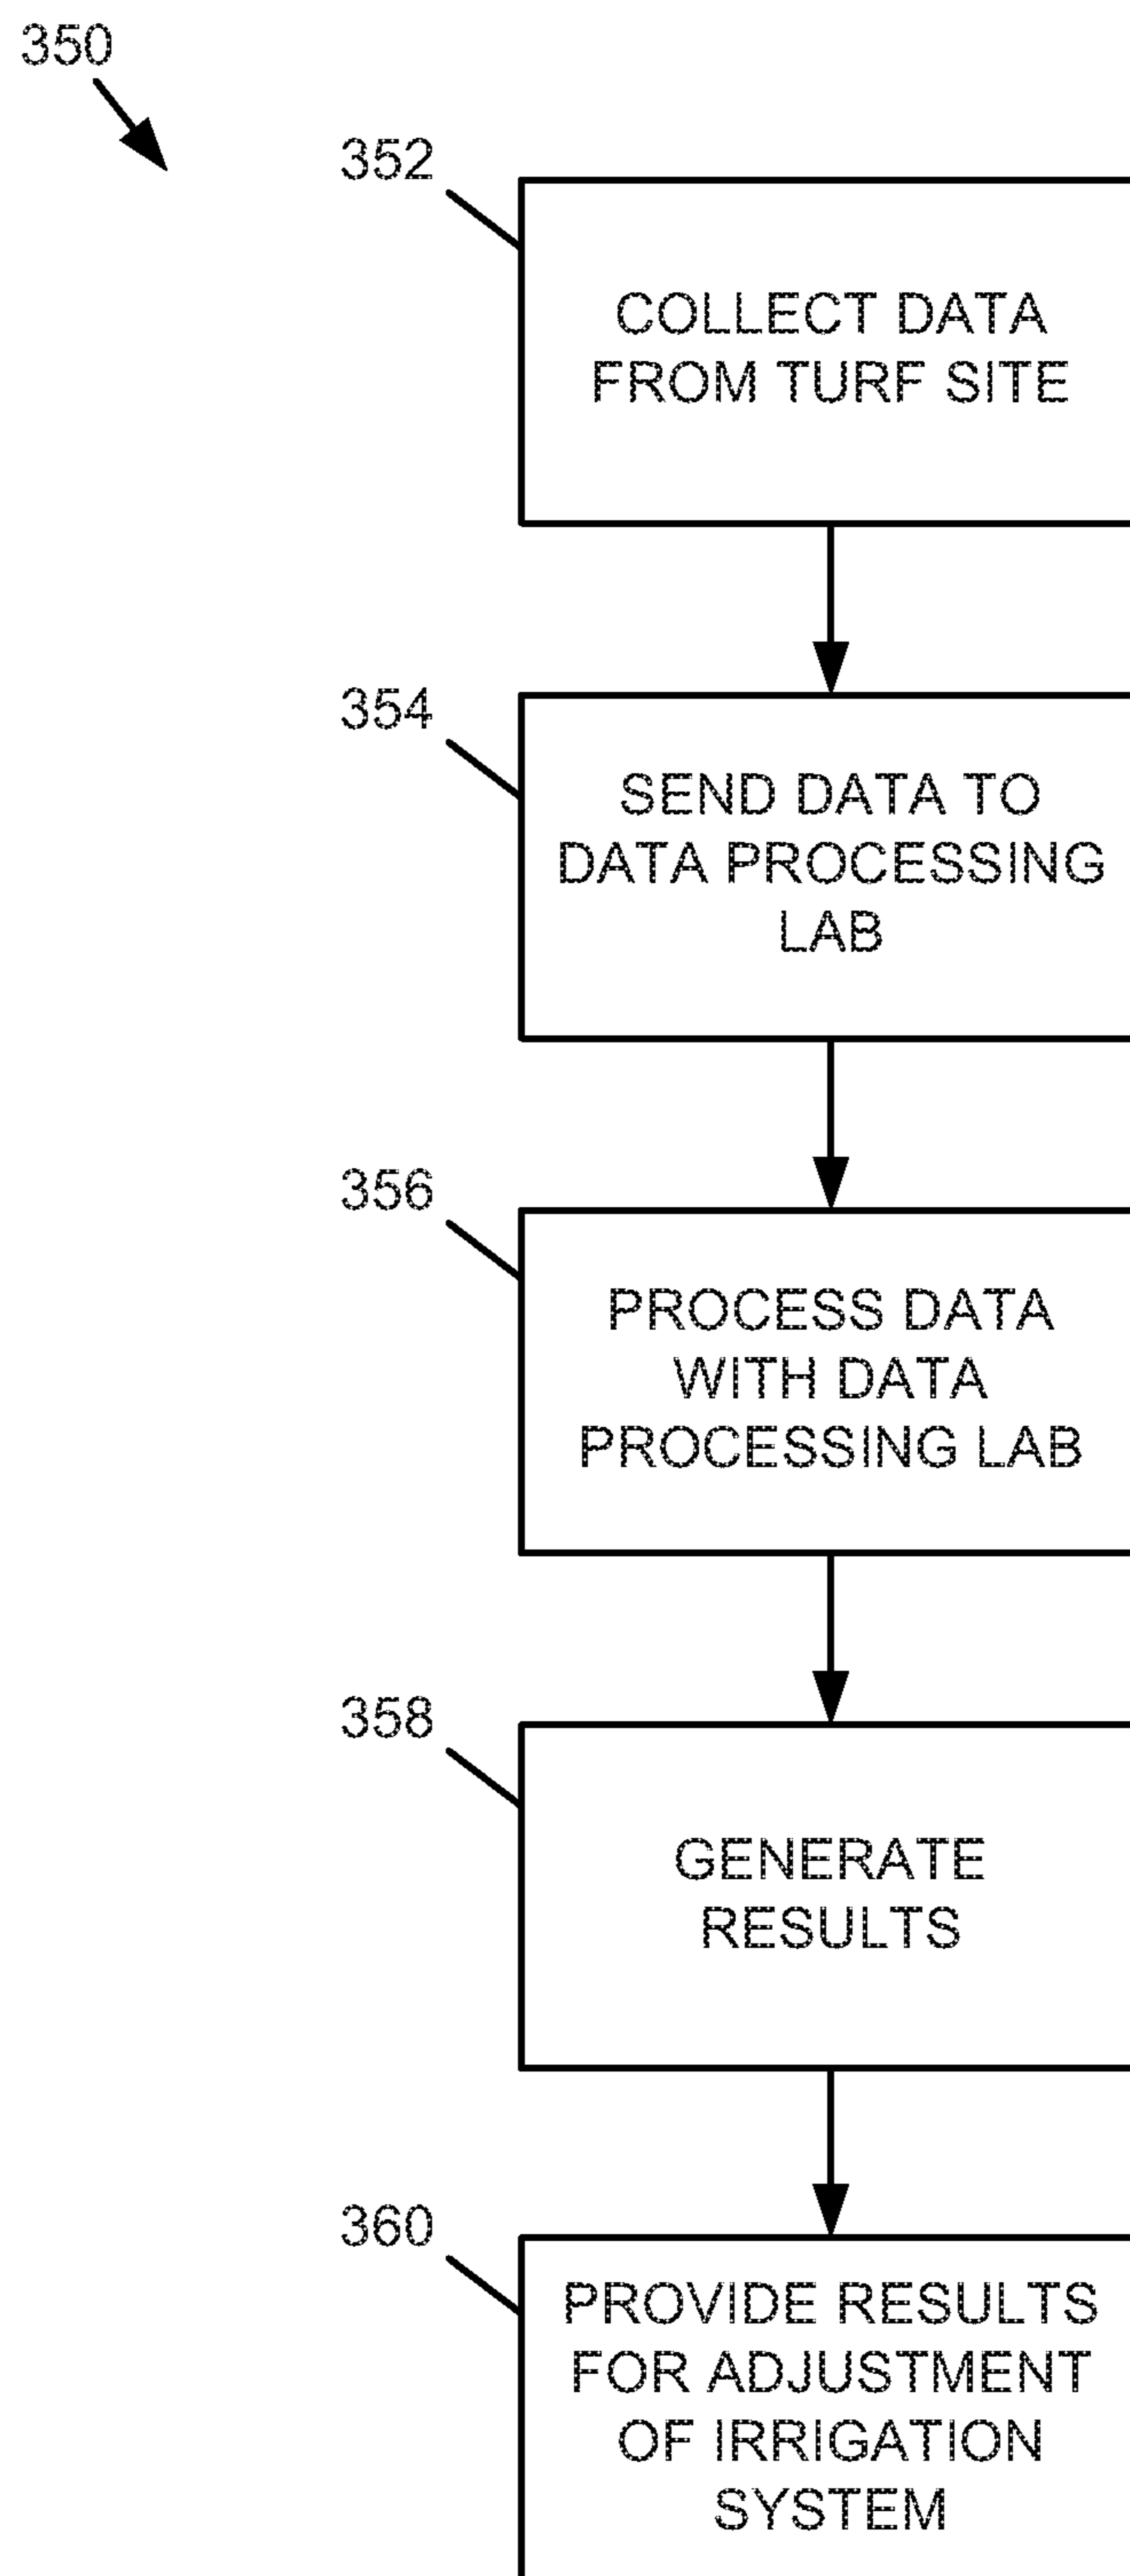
350

352

COLLECT DATA FROM TURF SITE

354

SEND DATA TO DATA PROCESSING LAB

356

PROCESS DATA WITH DATA PROCESSING LAB

358

GENERATE RESULTS

360

PROVIDE RESULTS FOR ADJUSTMENT OF IRRIGATION SYSTEM